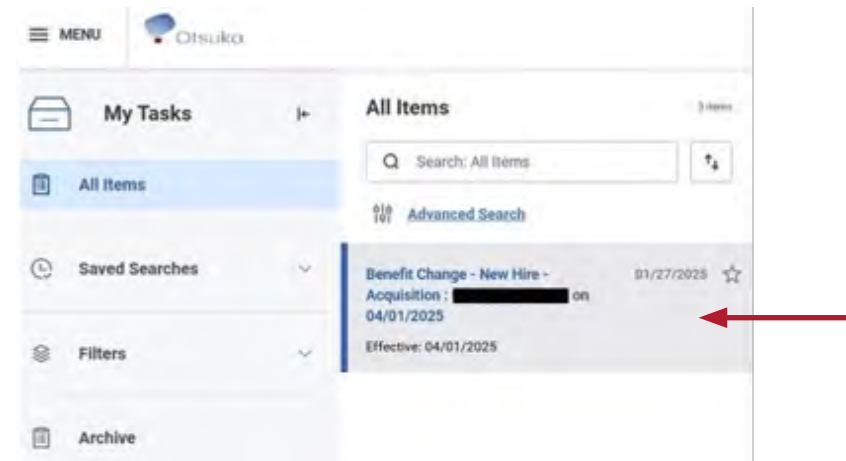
MENU

Otsuka

My Tasks

All Items

Saved Searches

Filters

Archive

All Items

3 items

Search: All Items

Advanced Search

Benefit Change - New Hire - Acquisition : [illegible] on 04/01/2025

01/27/2025

Effective: 04/01/2025